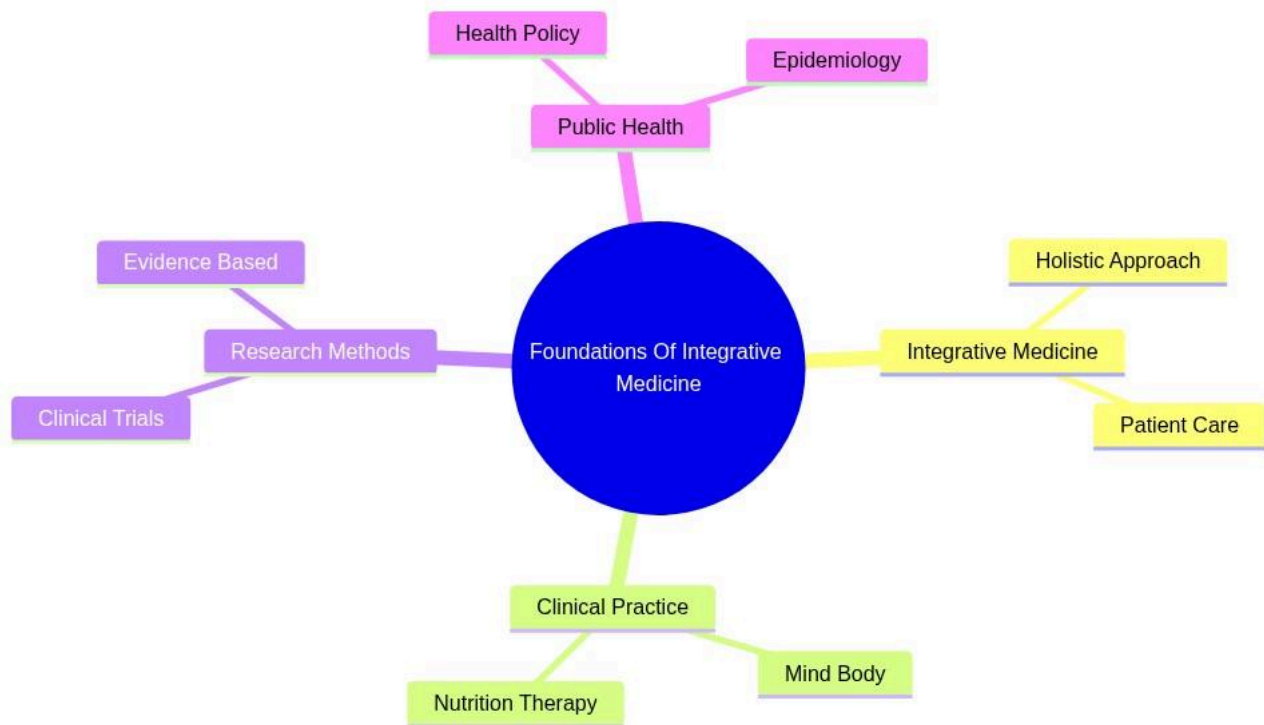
Health Policy

Epidemiology

Public Health

Evidence Based

Research Methods

Clinical Trials

Foundations Of Integrative Medicine

Holistic Approach

Integrative Medicine

Patient Care

Clinical Practice

Mind Body

Nutrition Therapy